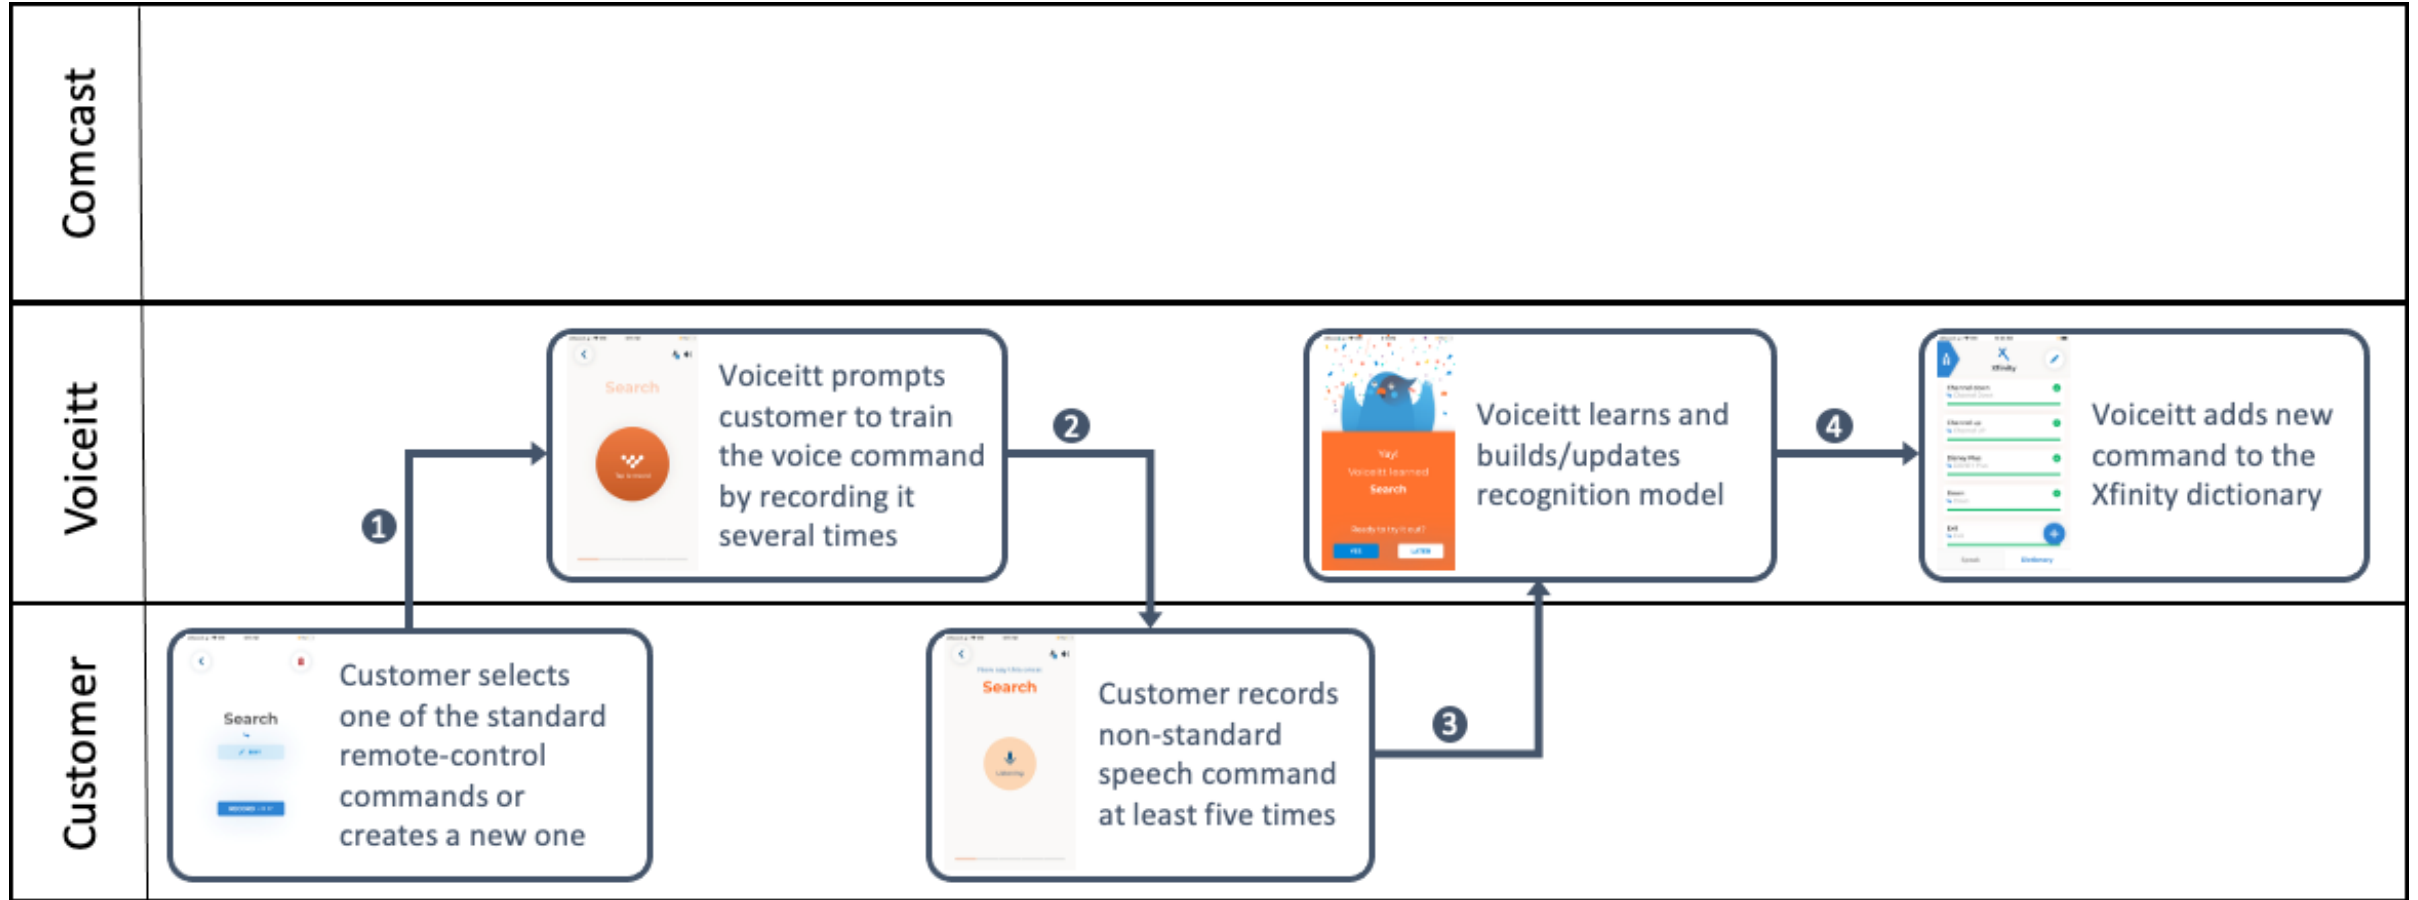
Comcast

Voiceitt

Customer

Search

Customer selects one of the standard remote-control commands or creates a new one

1

Search

Voiceitt prompts customer to train the voice command by recording it several times

2

Search

Customer records non-standard speech command at least five times

3

Yay!
Voiceitt learned
Search

Voiceitt learns and builds/updates recognition model

4

Xfinity

Voiceitt adds new command to the Xfinity dictionary